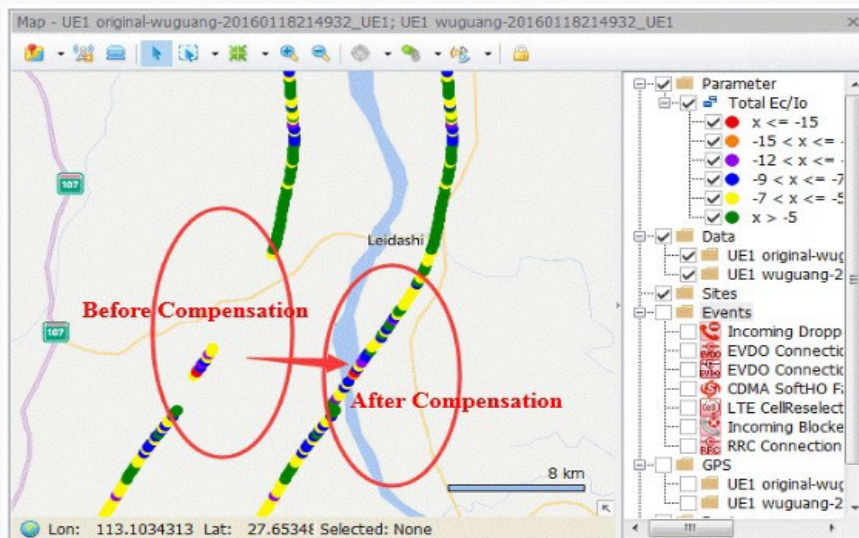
Map - UE1 original-wuguang-20160118214932_UE1; UE1 wuguang-20160118214932_UE1

107

107

Leidashi

Before Compensation

After Compensation

8 km

Lon: 113.1034313 Lat: 27.65348 Selected: None

Parameter
Total Ec/Io
x <= -15
-15 < x <= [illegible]
-12 < x <= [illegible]
-9 < x <= -7
-7 < x <= -5
x > -5
Data
UE1 original-wug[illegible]
UE1 wuguang-2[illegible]
Sites
Events
Incoming Dropp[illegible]
EVDO Connectio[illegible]
EVDO Connecti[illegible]
CDMA SoftHO F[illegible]
LTE CellReselect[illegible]
Incoming Blocke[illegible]
RRC Connection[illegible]
GPS
UE1 original-wug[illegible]
UE1 wuguang-2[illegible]